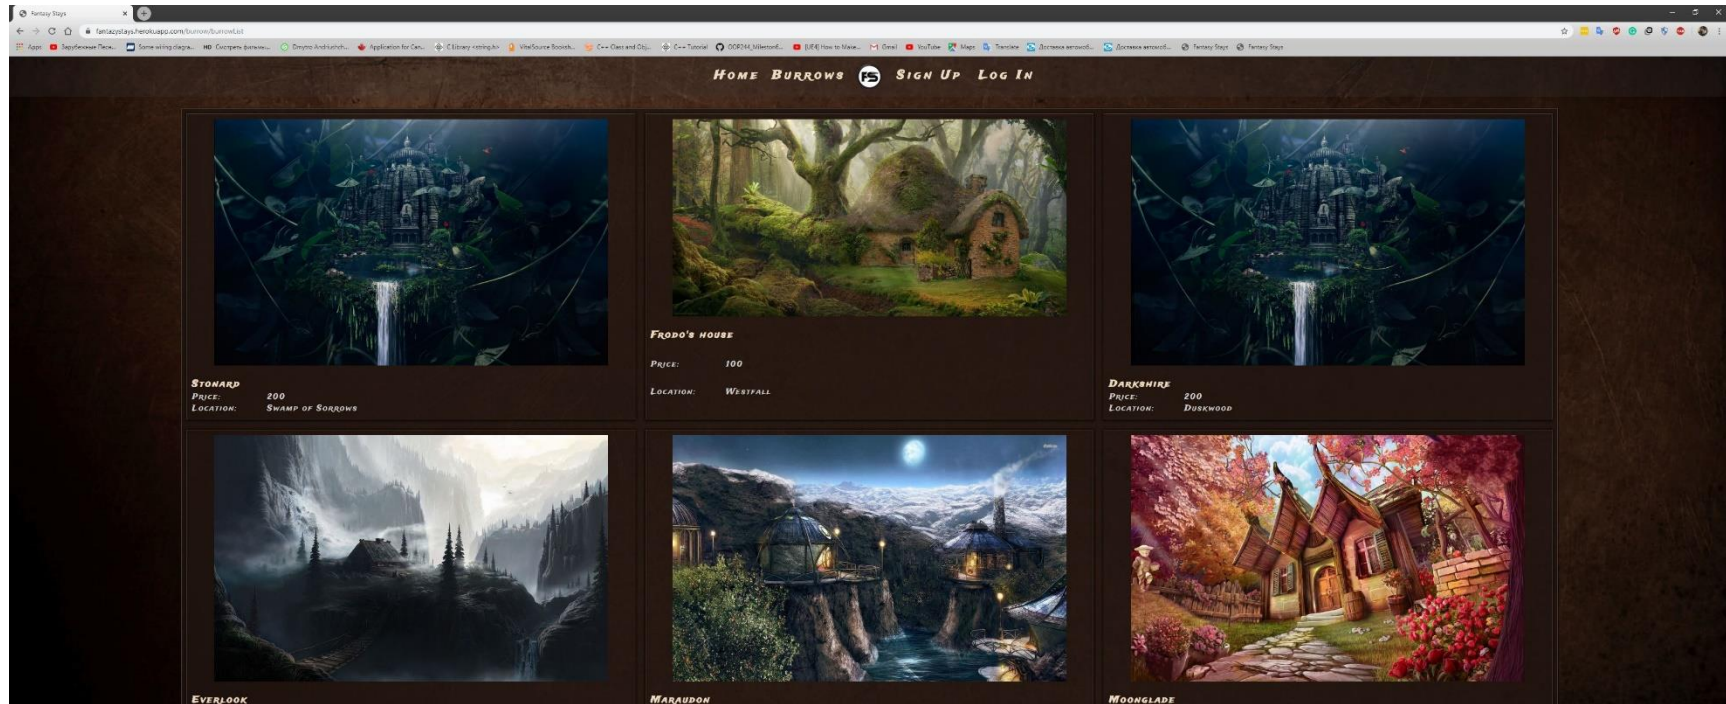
Fantasy Stays

fantasystays.herokuapp.com/burrow/burrowList

Apps Зарубежные Песн... Some wiring diagra... HD Смотреть фильмы... Dmytro Andriushch... Application for Can... C Library <string.h> VitalSource Booksh... C++ Class and Obj... C++ Tutorial OOP244_Milestone... [UE4] How to Make... Gmail YouTube Maps Translate Доставка автомоб... Доставка автомоб... Fantasy Stays Fantasy Stays

Home Burrows FS Sign Up Log In

Stonard
Price: 200
Location: Swamp of Sorrows

Frodo's house
Price: 100
Location: Westfall

Darkshire
Price: 200
Location: Duskwood

Everlook

Maraudon

Moonglade